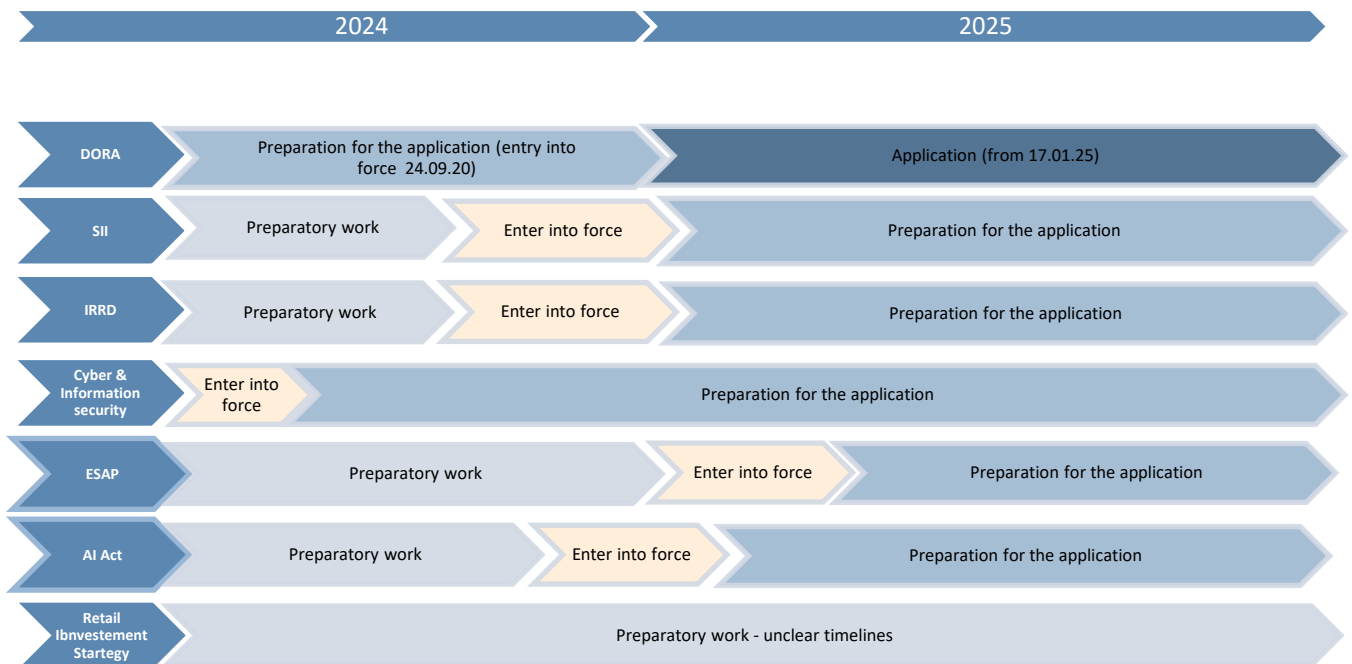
2024

2025

DORA

Preparation for the application (entry into force 24.09.20)

Application (from 17.01.25)

SII

Preparatory work

Enter into force

Preparation for the application

IRRD

Preparatory work

Enter into force

Preparation for the application

Cyber & Information security

Enter into force

Preparation for the application

ESAP

Preparatory work

Enter into force

Preparation for the application

AI Act

Preparatory work

Enter into force

Preparation for the application

Retail Ibnvestement Startegy

Preparatory work - unclear timelines